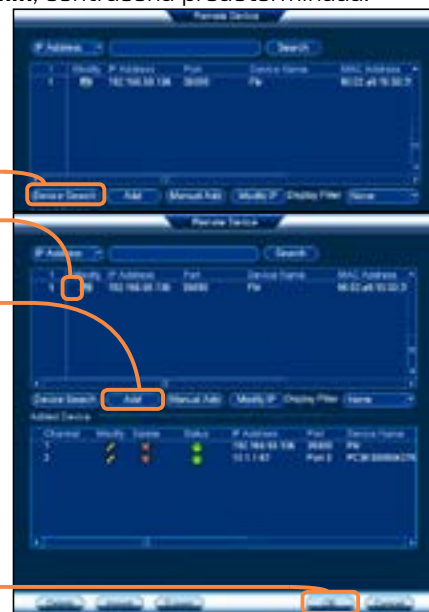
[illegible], contraseña predeterminada.

Remote Device

IP Address | Search

| 1 | Modify | IP Address | Port | Device Name | MAC Address |
|---|---|---|---|---|---|
| 1 | | 192.168.88.136 | 36000 | PM | 90:02:a9:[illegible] |

Device Search | Add | Manual Add | Modify IP | Display Filter | None

Remote Device

IP Address | Search

| 1 | Modify | IP Address | Port | Device Name | MAC Address |
|---|---|---|---|---|---|
| 1 | | 192.168.88.136 | 36000 | PM | 90:02:a9:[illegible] |

Device Search | Add | Manual Add | Modify IP | Display Filter | None

Added Device

| Channel | Modify | Delete | Status | IP Address | Port | Device Name |
|---|---|---|---|---|---|---|
| 1 | | | | 192.168.88.136 | 36000 | PM |
| 2 | | | | 10.1.1.67 | Port 2 | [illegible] |

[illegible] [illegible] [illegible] OK Cancel